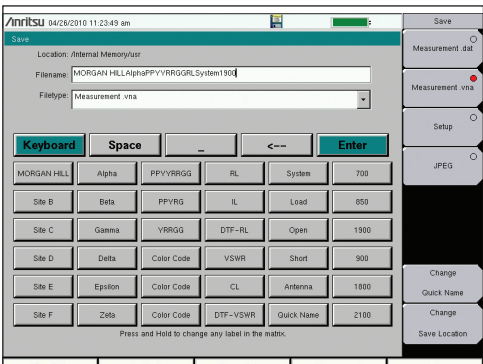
/inritsu 04/26/2010 11:23:49 am

Save

Location: /Internal Memory/usr

Filename: MORGAN HILLAlphaPPYVRRGGRLSystem1900

Filetype: Measurement .vna

| Keyboard | Space | _ | <-- | Enter | |
|---|---|---|---|---|---|
| MORGAN HILL | Alpha | PPVYRRGG | RL | System | 700 |
| Site B | Beta | PPYRG | IL | Load | 850 |
| Site C | Gamma | YRRGG | DTF-RL | Open | 1900 |
| Site D | Delta | Color Code | VSWR | Short | 900 |
| Site E | Epsilon | Color Code | CL | Antenna | 1800 |
| Site F | Zeta | Color Code | DTF-VSWR | Quick Name | 2100 |

Press and Hold to change any label in the matrix.

Save

Measurement .dat

Measurement .vna

Setup

JPEG

Change Quick Name

Change Save Location